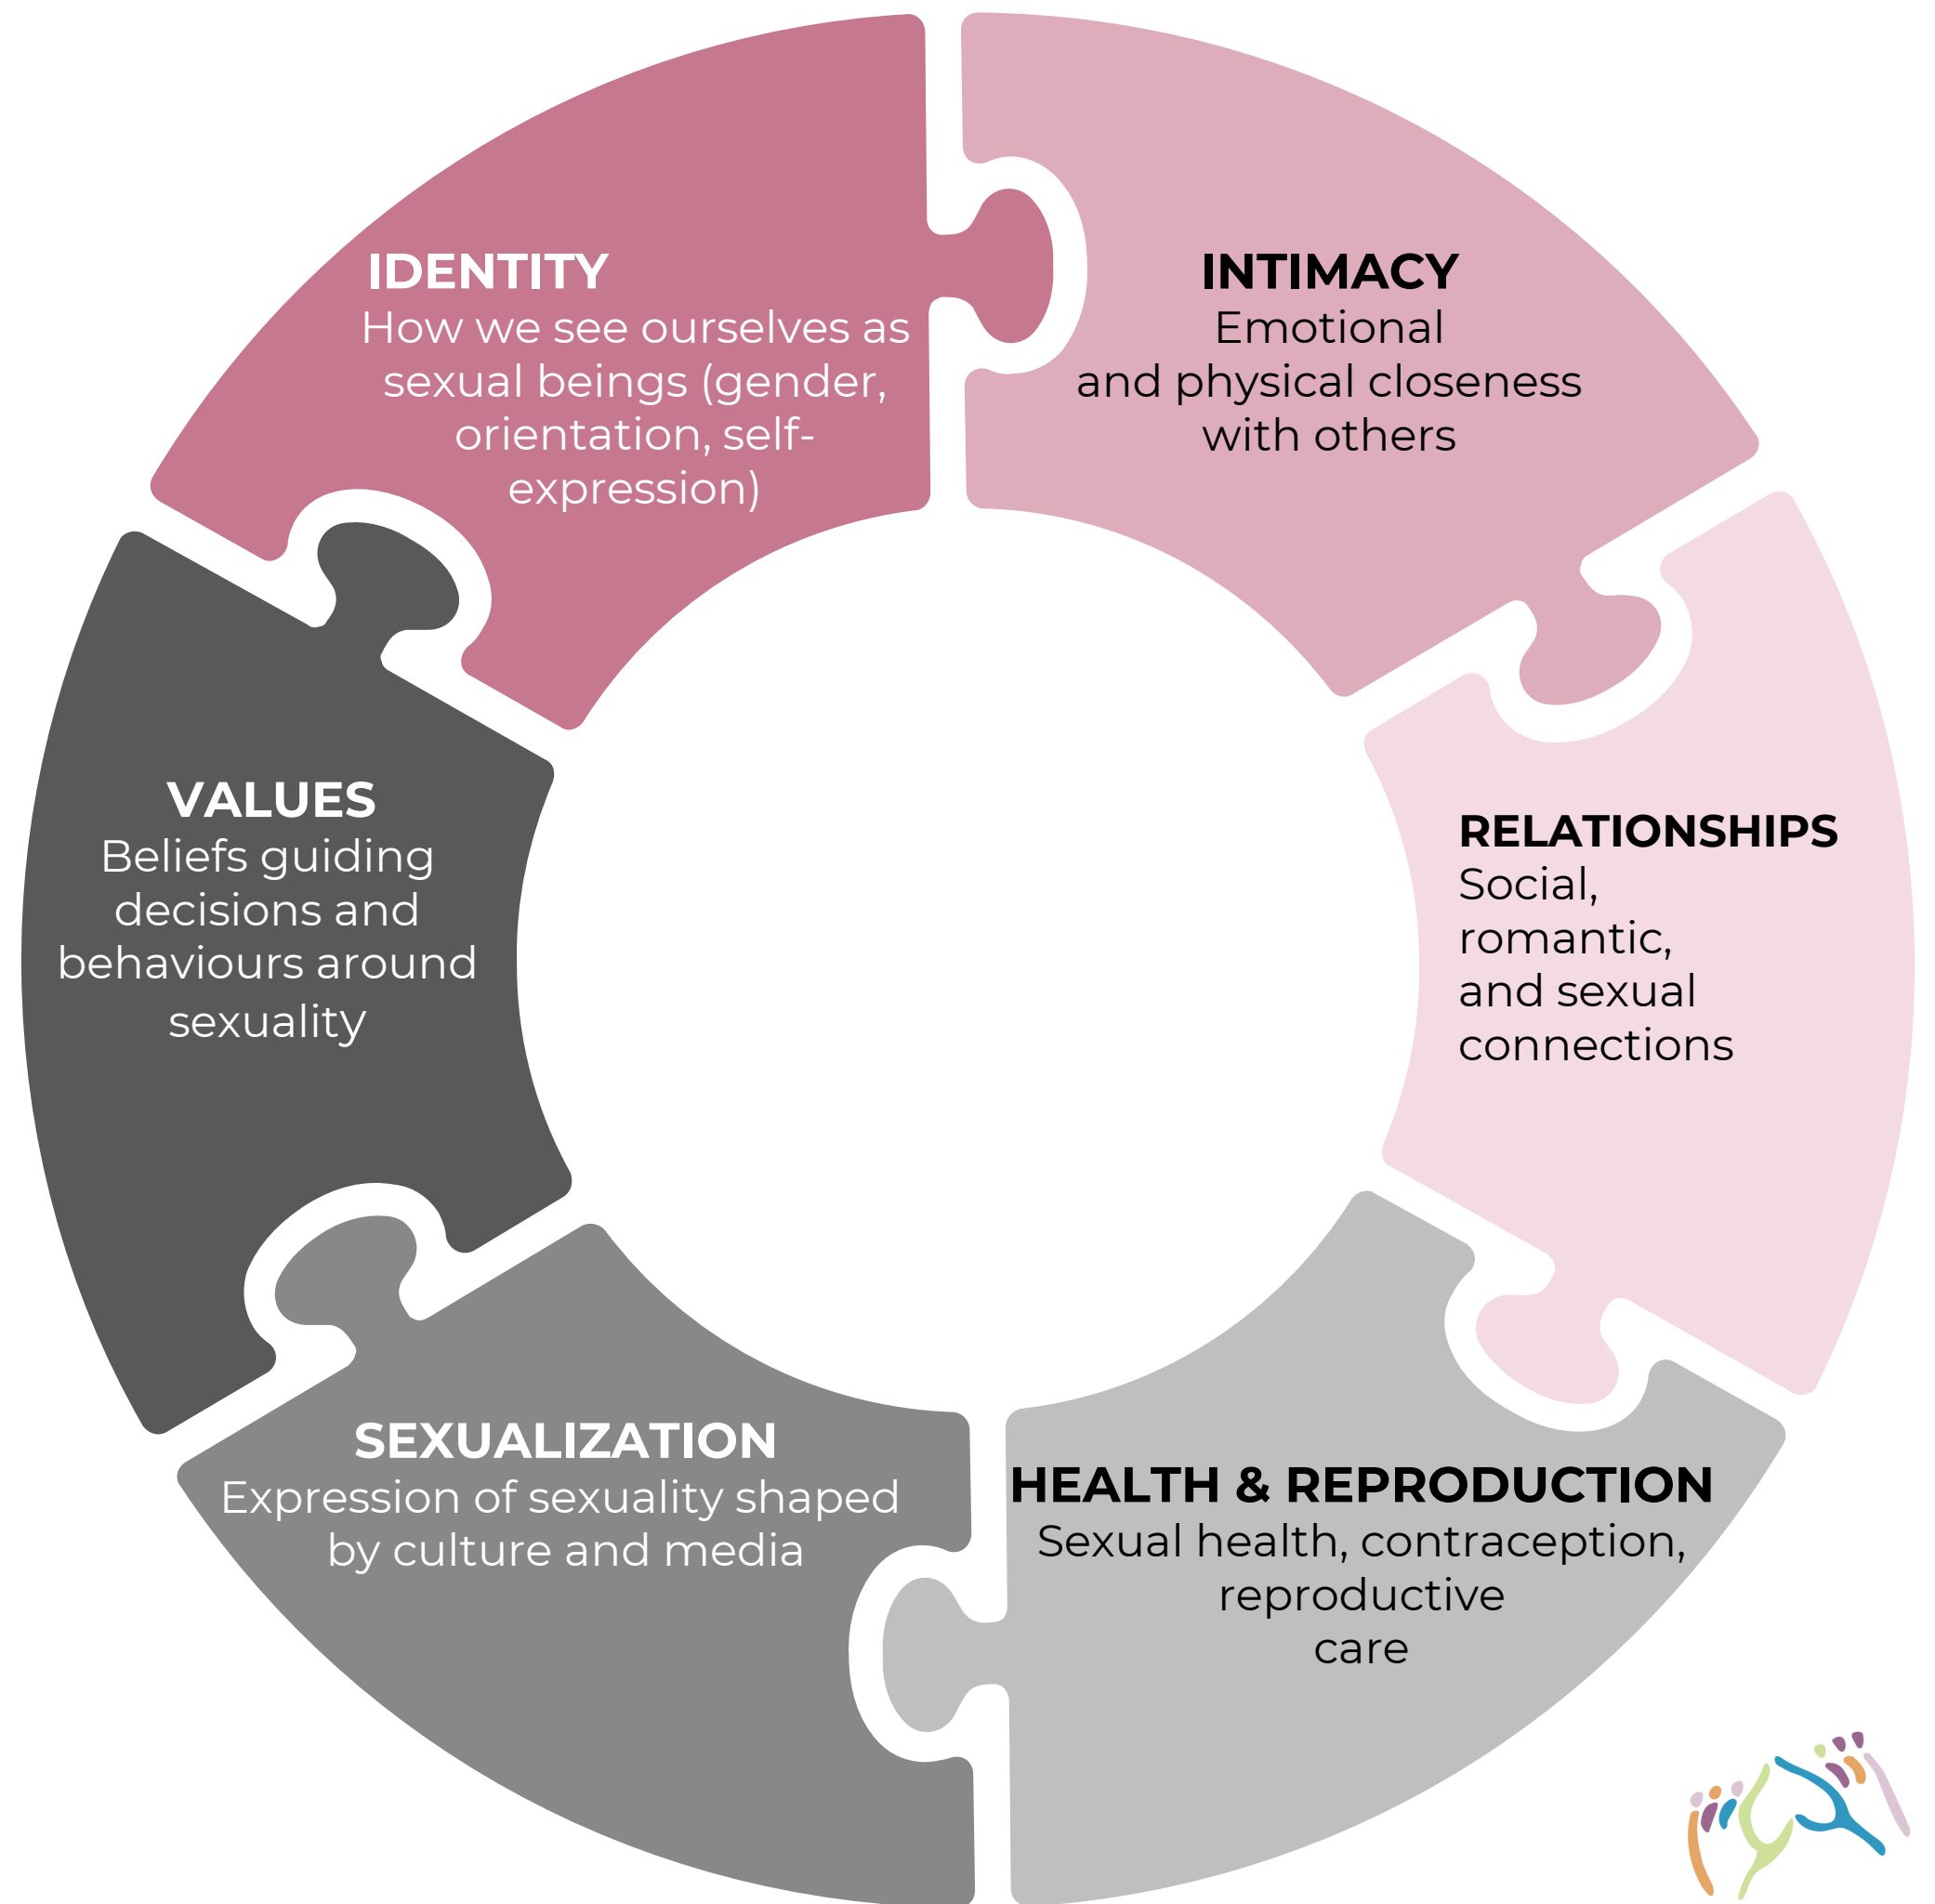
IDENTITY
How we see ourselves as sexual beings (gender, orientation, self-expression)

INTIMACY
Emotional and physical closeness with others

RELATIONSHIPS
Social, romantic, and sexual connections

HEALTH & REPRODUCTION
Sexual health, contraception, reproductive care

SEXUALIZATION
Expression of sexuality shaped by culture and media

VALUES
Beliefs guiding decisions and behaviours around sexuality